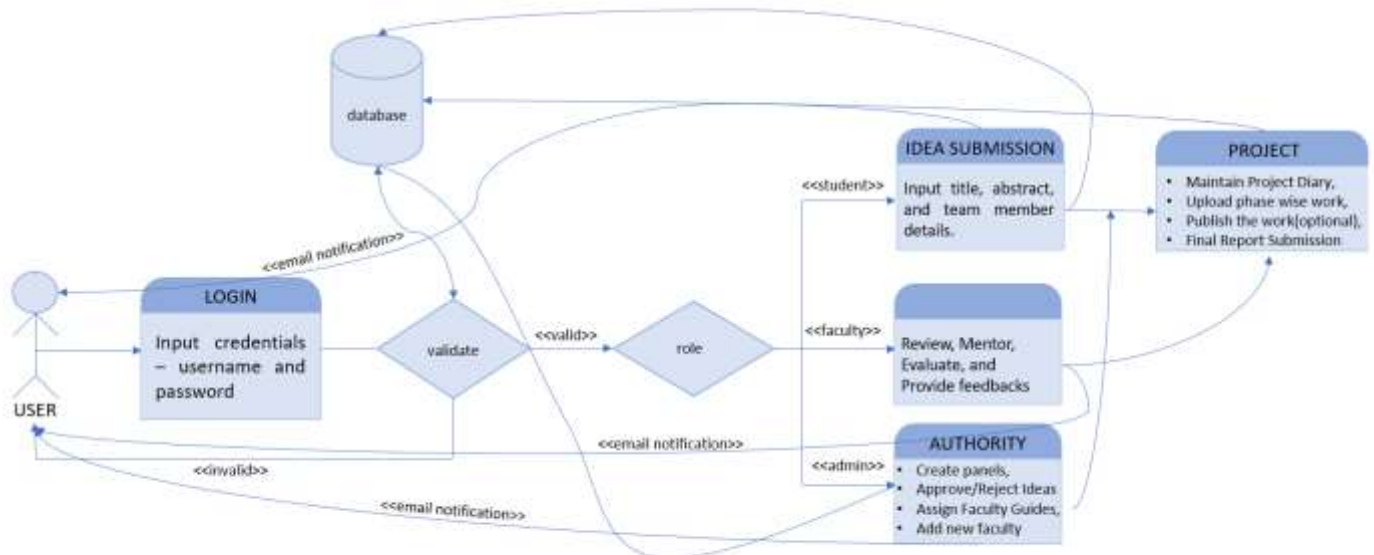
database

IDEA SUBMISSION

Input title, abstract, and team member details.

PROJECT

- Maintain Project Diary,
- Upload phase wise work,
- Publish the work(optional),
- Final Report Submission

<<student>>

<<email notification>>

LOGIN

Input credentials – username and password

USER

validate

<<valid>>

role

<<faculty>>

Review, Mentor, Evaluate, and Provide feedbacks

<<email notification>>

AUTHORITY

<<invalid>>

<<admin>>

- Create panels,
- Approve/Reject Ideas
- Assign Faculty Guides,
- Add new faculty

<<email notification>>